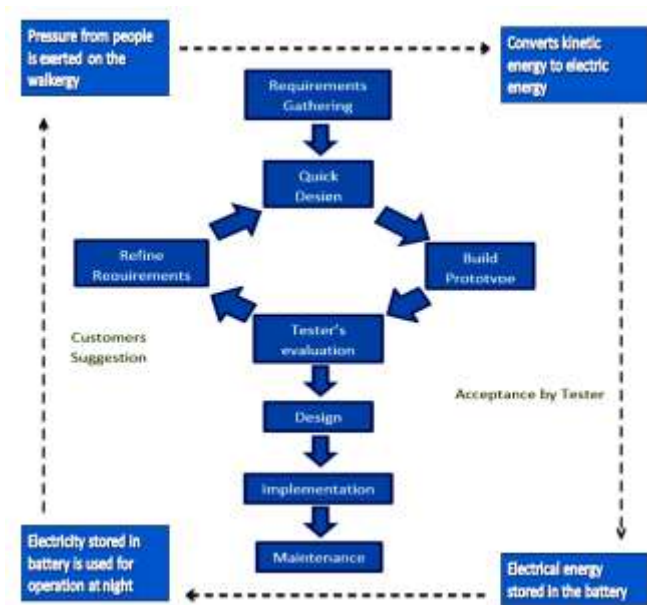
Pressure from people is exerted on the walkergy

Converts kinetic energy to electric energy

Requirements Gathering

Quick Design

Refine Requirements

Build Prototype

Customers Suggestion

Tester's evaluation

Acceptance by Tester

Design

Implementation

Maintenance

Electricity stored in battery is used for operation at night

Electrical energy stored in the battery